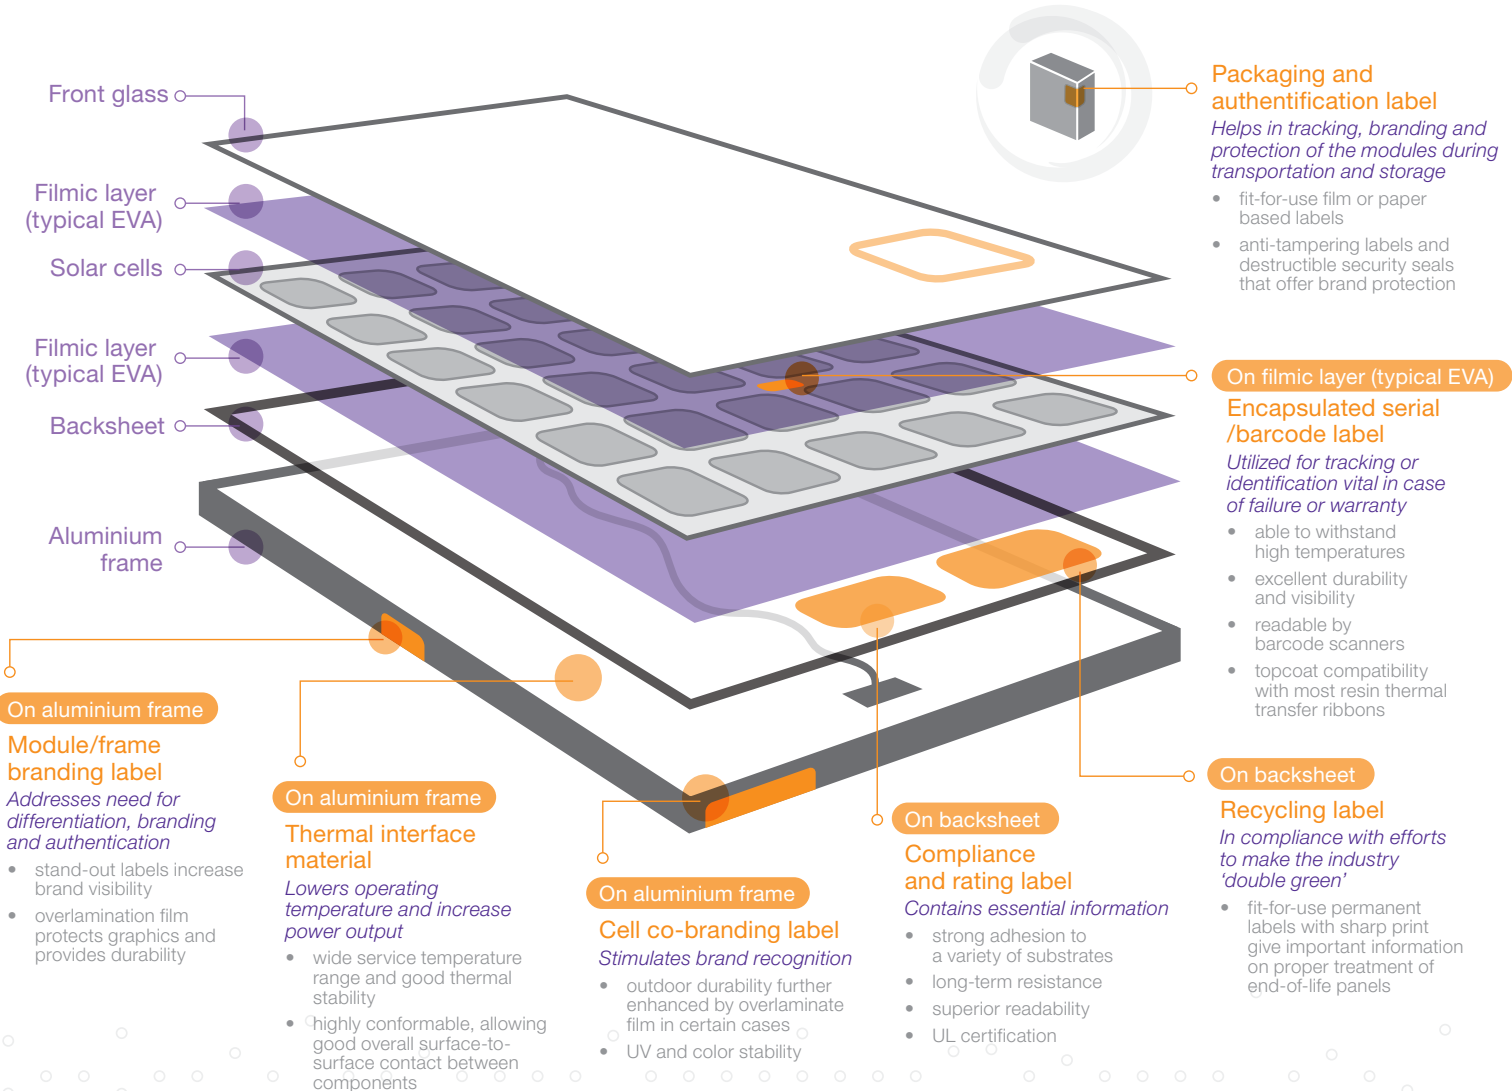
Front glass

Filmic layer (typical EVA)

Solar cells

Filmic layer (typical EVA)

Backsheet

Aluminium frame

Packaging and authentification label

Helps in tracking, branding and protection of the modules during transportation and storage

- fit-for-use film or paper based labels
- anti-tampering labels and destructible security seals that offer brand protection

On filmic layer (typical EVA)

Encapsulated serial /barcode label

Utilized for tracking or identification vital in case of failure or warranty

- able to withstand high temperatures
- excellent durability and visibility
- readable by barcode scanners
- topcoat compatibility with most resin thermal transfer ribbons

On aluminium frame

Module/frame branding label

Addresses need for differentiation, branding and authentication

- stand-out labels increase brand visibility
- overlamination film protects graphics and provides durability

On aluminium frame

Thermal interface material

Lowers operating temperature and increase power output

- wide service temperature range and good thermal stability
- highly conformable, allowing good overall surface-to-surface contact between components

On aluminium frame

Cell co-branding label

Stimulates brand recognition

- outdoor durability further enhanced by overlaminate film in certain cases
- UV and color stability

On backsheet

Compliance and rating label

Contains essential information

- strong adhesion to a variety of substrates
- long-term resistance
- superior readability
- UL certification

On backsheet

Recycling label

In compliance with efforts to make the industry 'double green'

- fit-for-use permanent labels with sharp print give important information on proper treatment of end-of-life panels